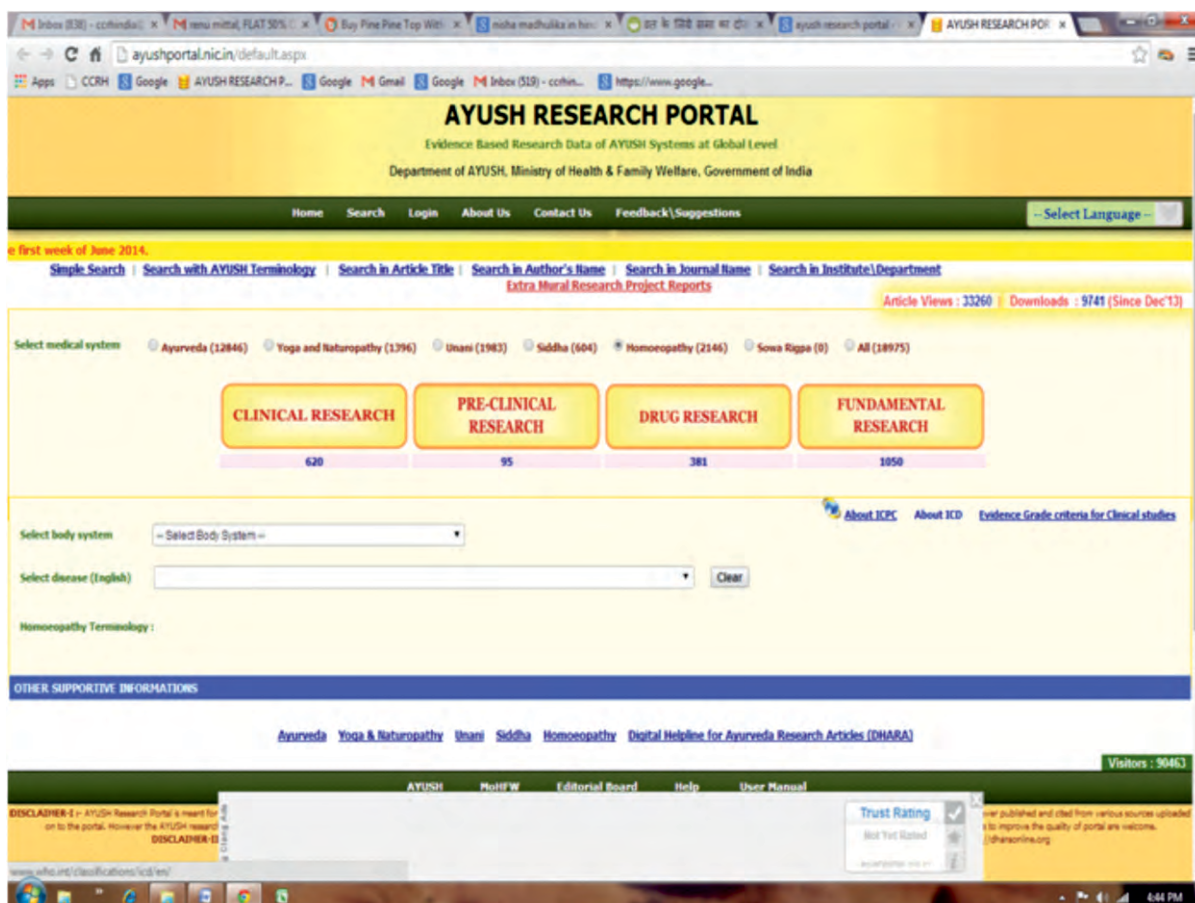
M Inbox (838) - ccrhindia | M renu mittal, FLAT 50% | Buy Pine Pine Top With | nisha madhulika in hin | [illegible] | ayush research portal | AYUSH RESEARCH POR

ayushportal.nic.in/default.aspx

Apps CCRH Google AYUSH RESEARCH P... Google M Gmail Google M Inbox (519) - ccrhin... https://www.google...

AYUSH RESEARCH PORTAL

Evidence Based Research Data of AYUSH Systems at Global Level

Department of AYUSH, Ministry of Health & Family Welfare, Government of India

Home Search Login About Us Contact Us Feedback\Suggestions

-- Select Language --

e first week of June 2014.

Simple Search | Search with AYUSH Terminology | Search in Article Title | Search in Author's Name | Search in Journal Name | Search in Institute\Department

Extra Mural Research Project Reports

Article Views : 33260 | Downloads : 9741 (Since Dec'13)

Select medical system Ayurveda (12846) Yoga and Naturopathy (1396) Unani (1983) Siddha (604) Homoeopathy (2146) Sowa Rigpa (0) All (18975)

CLINICAL RESEARCH 620

PRE-CLINICAL RESEARCH 95

DRUG RESEARCH 381

FUNDAMENTAL RESEARCH 1050

About ICPC About ICD Evidence Grade criteria for Clinical studies

Select body system -- Select Body System --

Select disease (English) Clear

Homoeopathy Terminology :

OTHER SUPPORTIVE INFORMATIONS

Ayurveda Yoga & Naturopathy Unani Siddha Homoeopathy Digital Helpline for Ayurveda Research Articles (DHARA)

Visitors : 90463

AYUSH MoHFW Editorial Board Help User Manual

DISCLAIMER-I :- AYUSH Research Portal is meant for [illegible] on to the portal. However the AYUSH researc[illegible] DISCLAIMER-II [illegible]

Trust Rating
Not Yet Rated

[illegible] published and cited from various sources uploaded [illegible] to improve the quality of portal are welcome. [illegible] dharaonline.org

www.who.int/classifications/icd/en/

6:44 PM